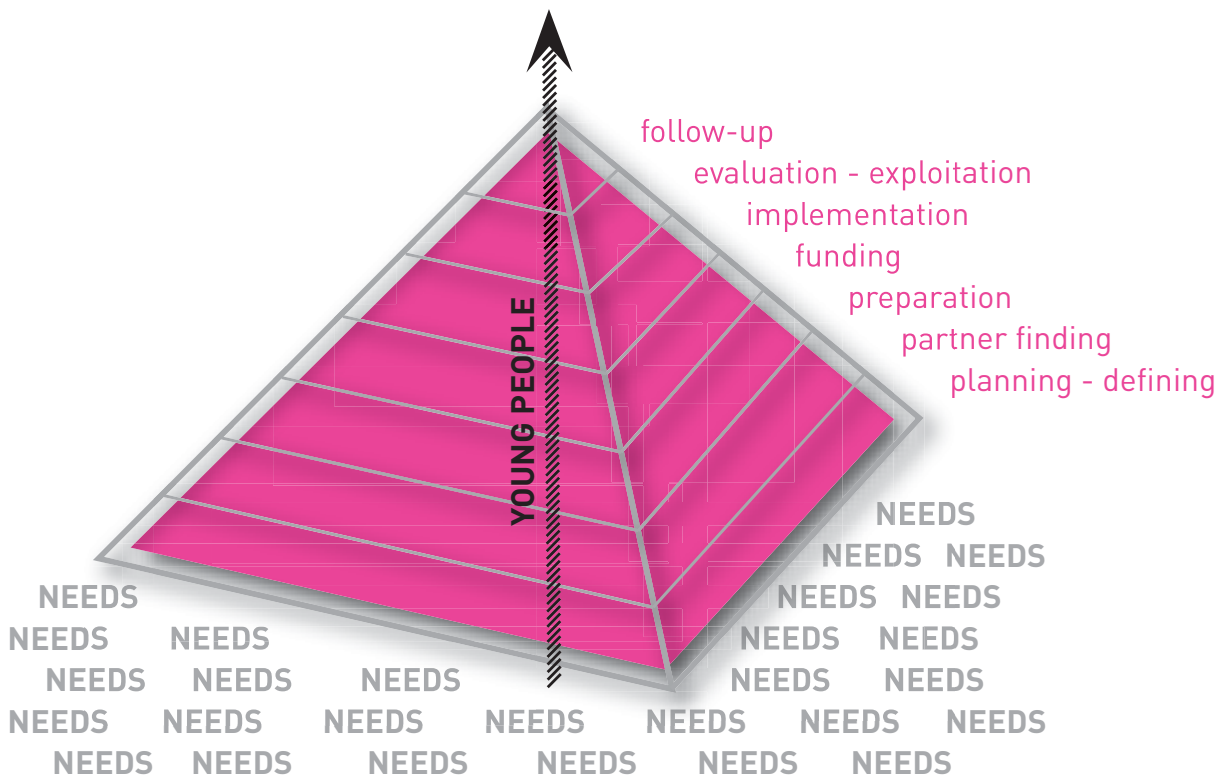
follow-up
evaluation - exploitation
implementation
funding
preparation
partner finding
planning - defining

YOUNG PEOPLE

NEEDS
NEEDS NEEDS
NEEDS NEEDS
NEEDS NEEDS
NEEDS NEEDS

NEEDS
NEEDS NEEDS
NEEDS NEEDS NEEDS
NEEDS NEEDS NEEDS NEEDS NEEDS NEEDS NEEDS
NEEDS NEEDS NEEDS NEEDS NEEDS NEEDS